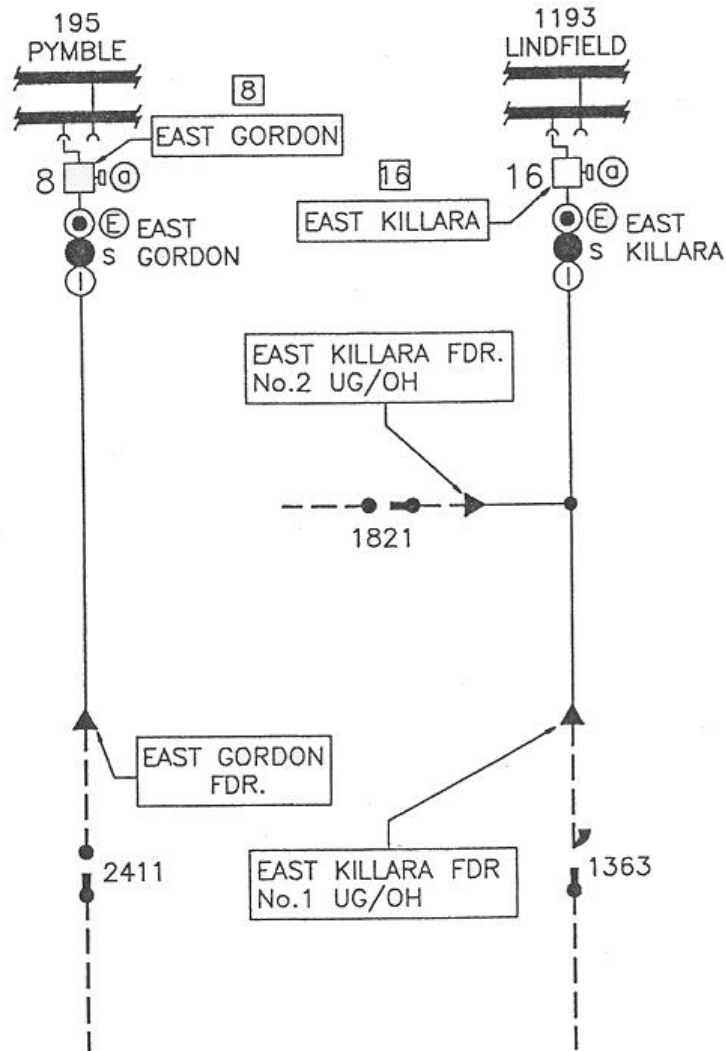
195
PYMBLE

8

EAST GORDON

8 a

E EAST
S GORDON
I

1193
LINDFIELD

16

EAST KILLARA

16 a

E EAST
S KILLARA
I

EAST KILLARA FDR.
No.2 UG/OH

1821

EAST GORDON
FDR.

2411

EAST KILLARA FDR
No.1 UG/OH

1363